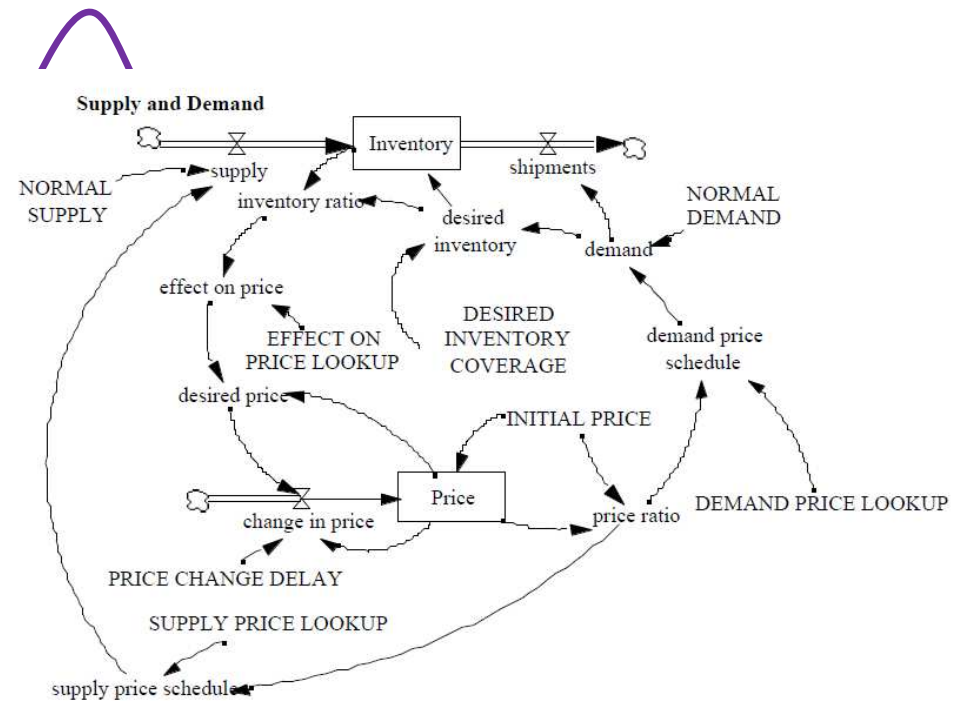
Supply and Demand

Inventory

supply

shipments

NORMAL SUPPLY

inventory ratio

desired inventory

demand

NORMAL DEMAND

effect on price

EFFECT ON PRICE LOOKUP

DESIRED INVENTORY COVERAGE

demand price schedule

desired price

INITIAL PRICE

Price

change in price

price ratio

DEMAND PRICE LOOKUP

PRICE CHANGE DELAY

SUPPLY PRICE LOOKUP

supply price schedule